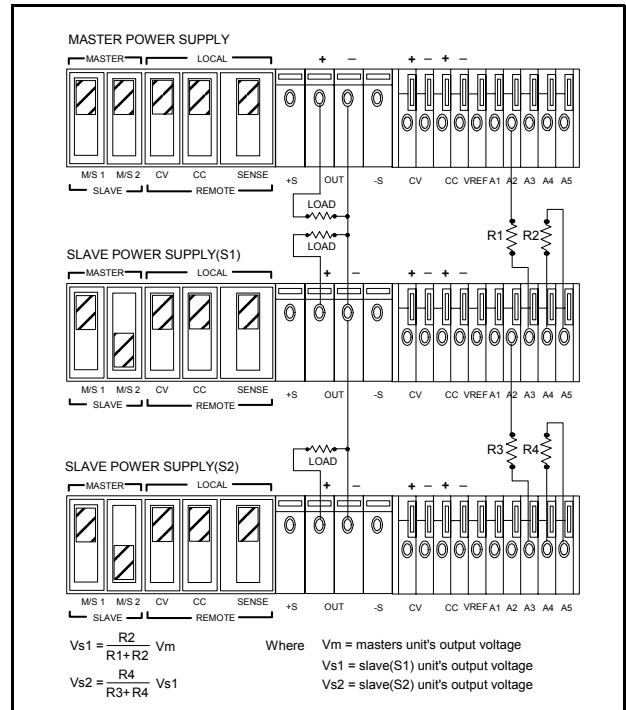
MASTER POWER SUPPLY

MASTER LOCAL

+ − + − + −

M/S 1 M/S 2 CV CC SENSE +S OUT -S CV CC VREF A1 A2 A3 A4 A5

SLAVE REMOTE

LOAD

LOAD

R1 R2

SLAVE POWER SUPPLY(S1)

MASTER LOCAL

+ − + − + −

M/S 1 M/S 2 CV CC SENSE +S OUT -S CV CC VREF A1 A2 A3 A4 A5

SLAVE REMOTE

LOAD

R3 R4

SLAVE POWER SUPPLY(S2)

MASTER LOCAL

+ − + − + −

M/S 1 M/S 2 CV CC SENSE +S OUT -S CV CC VREF A1 A2 A3 A4 A5

SLAVE REMOTE

$Vs1 = \frac{R2}{R1+R2} Vm$

$Vs2 = \frac{R4}{R3+R4} Vs1$

Where Vm = masters unit's output voltage

Vs1 = slave(S1) unit's output voltage

Vs2 = slave(S2) unit's output voltage